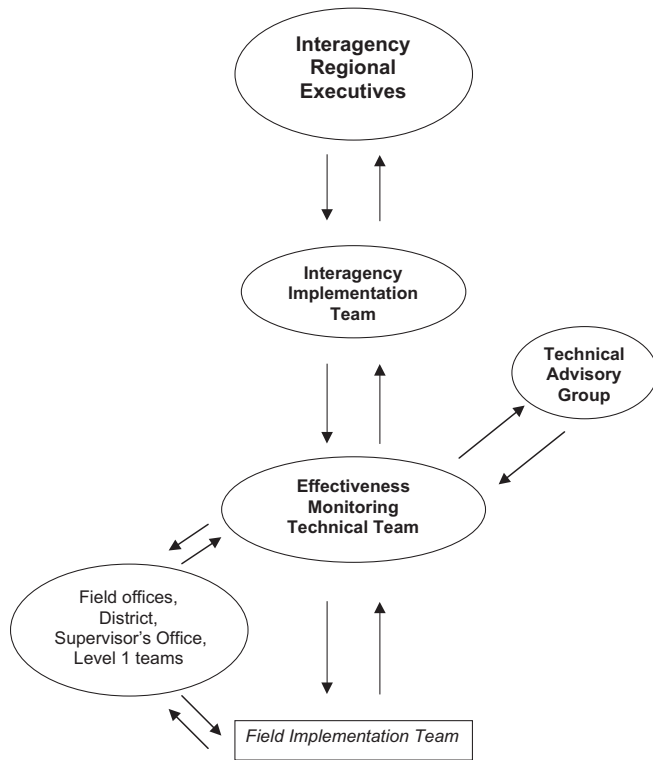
Interagency Regional Executives

Interagency Implementation Team

Technical Advisory Group

Effectiveness Monitoring Technical Team

Field offices, District, Supervisor's Office, Level 1 teams

Field Implementation Team